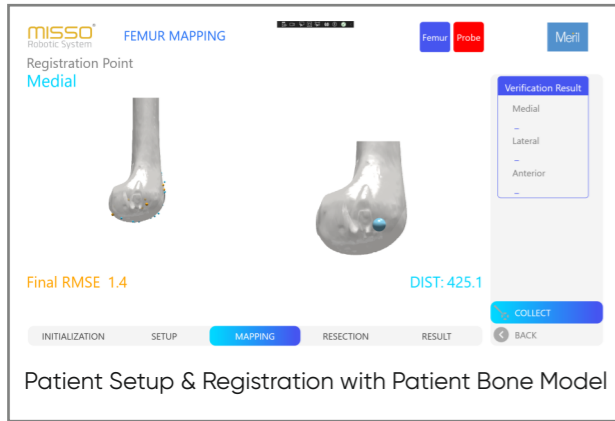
MISSO® Robotic System

FEMUR MAPPING

Femur Probe

Meril

Registration Point
Medial

Verification Result
Medial
–
Lateral
–
Anterior
–

Final RMSE 1.4

DIST: 425.1

COLLECT

BACK

INITIALIZATION SETUP MAPPING RESECTION RESULT

Patient Setup & Registration with Patient Bone Model